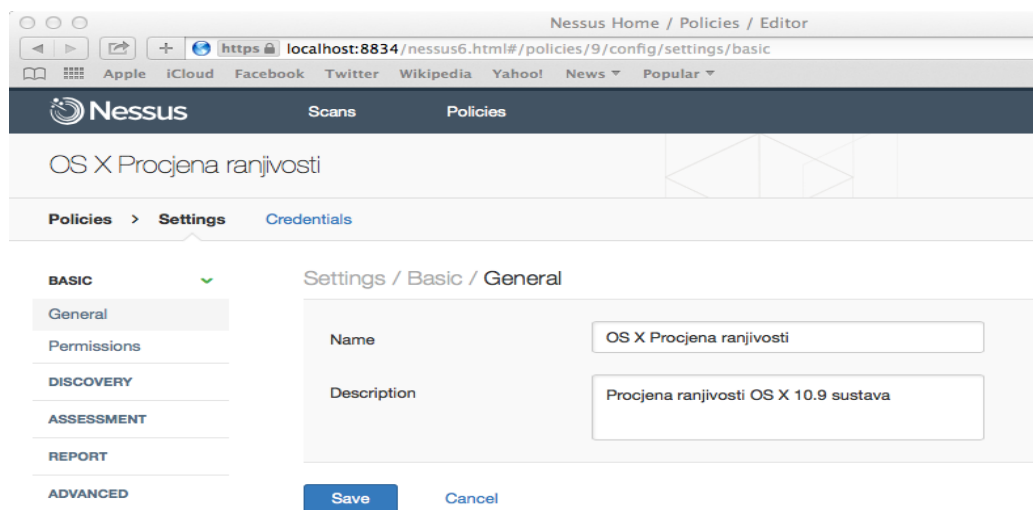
Nessus Home / Policies / Editor

https localhost:8834/nessus6.html#/policies/9/config/settings/basic

Apple iCloud Facebook Twitter Wikipedia Yahoo! News ▾ Popular ▾

Nessus Scans Policies

OS X Procjena ranjivosti

Policies > Settings Credentials

BASIC

General

Permissions

DISCOVERY

ASSESSMENT

REPORT

ADVANCED

Settings / Basic / General

Name OS X Procjena ranjivosti

Description Procjena ranjivosti OS X 10.9 sustava

Save Cancel